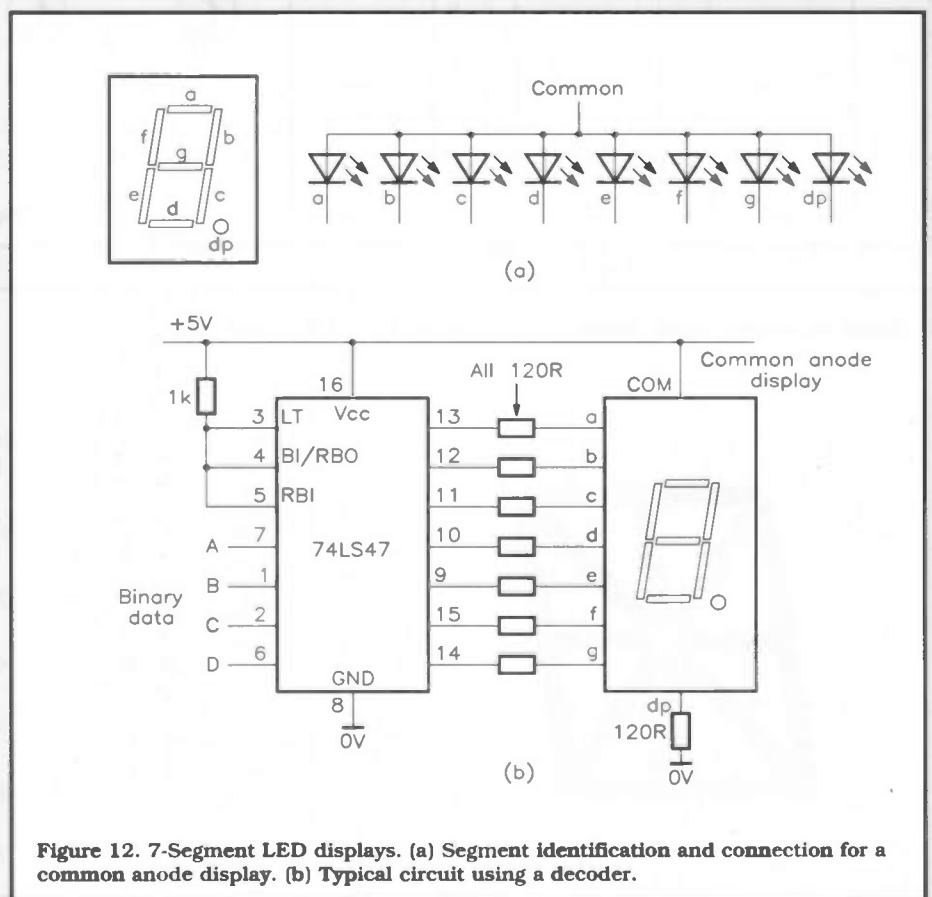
a
f
b
g
e
c
d
dp

Common

a b c d e f g dp

(a)

+5V

1k

16
Vcc

All 120R

Common anode display

COM

3 LT
4 BI/RBO
5 RBI

13
12
11
10
9
15
14

a
b
c
d
e
f
g

A 7
B 1
C 2
D 6

Binary data

74LS47

GND
8
0V

dp
120R
0V

(b)

Figure 12. 7-Segment LED displays. (a) Segment identification and connection for a common anode display. (b) Typical circuit using a decoder.